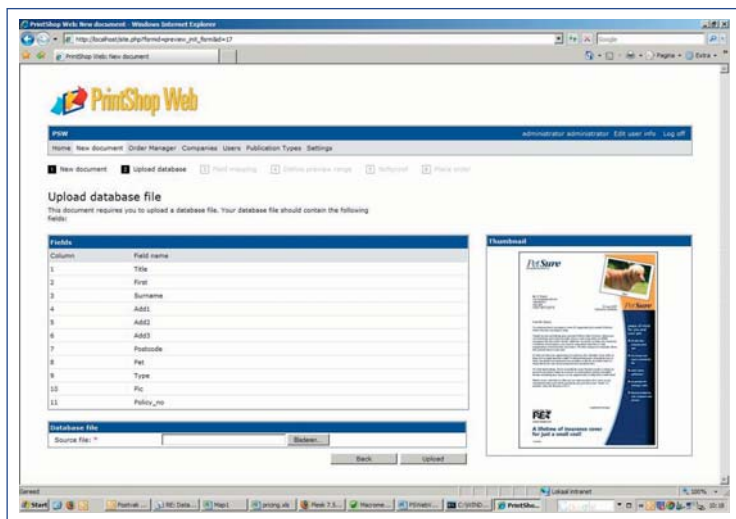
PrintShop Web: New document - Windows Internet Explorer

http://localhost/psw.php?formid=preview_init_form&id=17

Google

PrintShop Web: New document

Pagina • Extra •

PrintShop Web

PSW

administrator administrator Edit user info Log off

Home New document Order Manager Companies Users Publication Types Settings

1 New document 2 Upload database 3 Field mapping 4 Define preview range 5 Softproof 6 Place order

Upload database file

This document requires you to upload a database file. Your database file should contain the following fields:

Fields

| Column | Field name |
|---|---|
| 1 | Title |
| 2 | First |
| 3 | Surname |
| 4 | Add1 |
| 5 | Add2 |
| 6 | Add3 |
| 7 | Postcode |
| 8 | Pet |
| 9 | Type |
| 10 | Pic |
| 11 | Policy_no |

Thumbnail

PetSure

PetSure

A lifetime of insurance cover for just a small cost

Database file

Source file: *

Bladeren...

Back

Upload

Gereed

Lokaal intranet

100%

Start

Postvak ...

RE: Data...

Map1

pricing.xls

Peek 7.5...

Macrome...

PSWebr...

C:\XINO...

PrintSho...

10:18